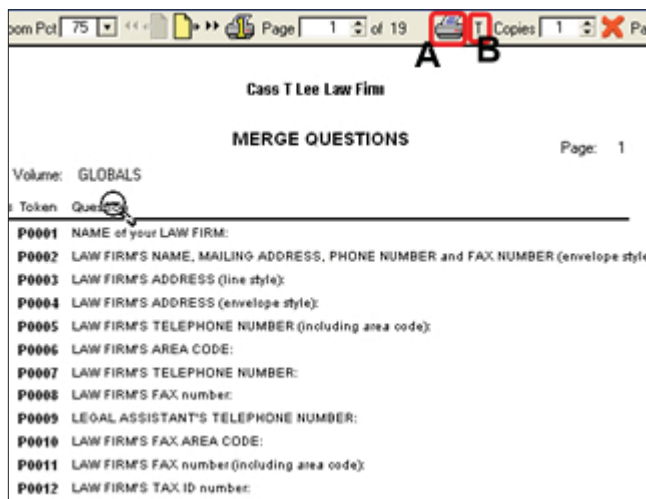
oom Pct 75 Page 1 of 19 Copies 1 Pa

A B

Cass T Lee Law Firm

MERGE QUESTIONS

Page: 1

Volume: GLOBALS

Token Ques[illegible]

P0001 NAME of your LAW FIRM:

P0002 LAW FIRM'S NAME, MAILING ADDRESS, PHONE NUMBER and FAX NUMBER (envelope style

P0003 LAW FIRM'S ADDRESS (line style):

P0004 LAW FIRM'S ADDRESS (envelope style):

P0005 LAW FIRM'S TELEPHONE NUMBER (including area code):

P0006 LAW FIRM'S AREA CODE:

P0007 LAW FIRM'S TELEPHONE NUMBER:

P0008 LAW FIRM'S FAX number:

P0009 LEGAL ASSISTANT'S TELEPHONE NUMBER:

P0010 LAW FIRM'S FAX AREA CODE:

P0011 LAW FIRM'S FAX number (including area code):

P0012 LAW FIRM'S TAX ID number: